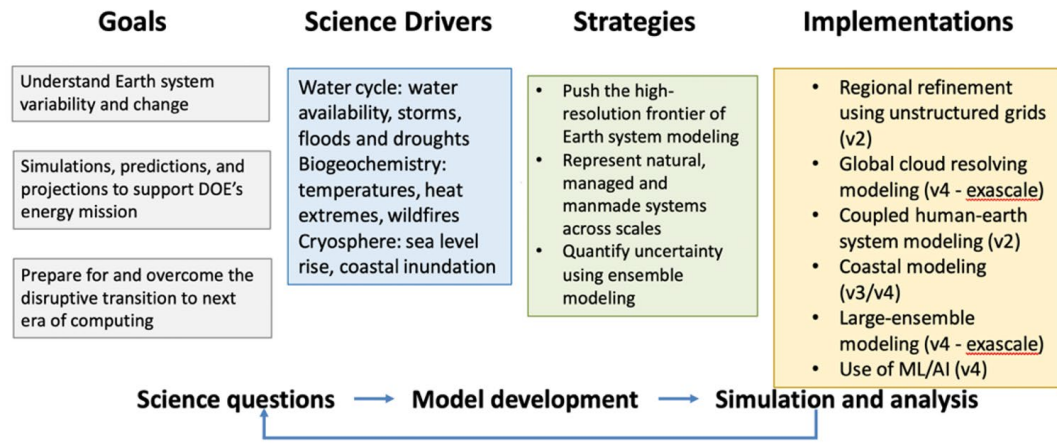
Goals

Understand Earth system variability and change

Simulations, predictions, and projections to support DOE's energy mission

Prepare for and overcome the disruptive transition to next era of computing

Science Drivers

Water cycle: water availability, storms, floods and droughts
Biogeochemistry: temperatures, heat extremes, wildfires
Cryosphere: sea level rise, coastal inundation

Strategies

- Push the high-resolution frontier of Earth system modeling
- Represent natural, managed and manmade systems across scales
- Quantify uncertainty using ensemble modeling

Implementations

- Regional refinement using unstructured grids (v2)
- Global cloud resolving modeling (v4 - exascale)
- Coupled human-earth system modeling (v2)
- Coastal modeling (v3/v4)
- Large-ensemble modeling (v4 - exascale)
- Use of ML/AI (v4)

Science questions → Model development → Simulation and analysis